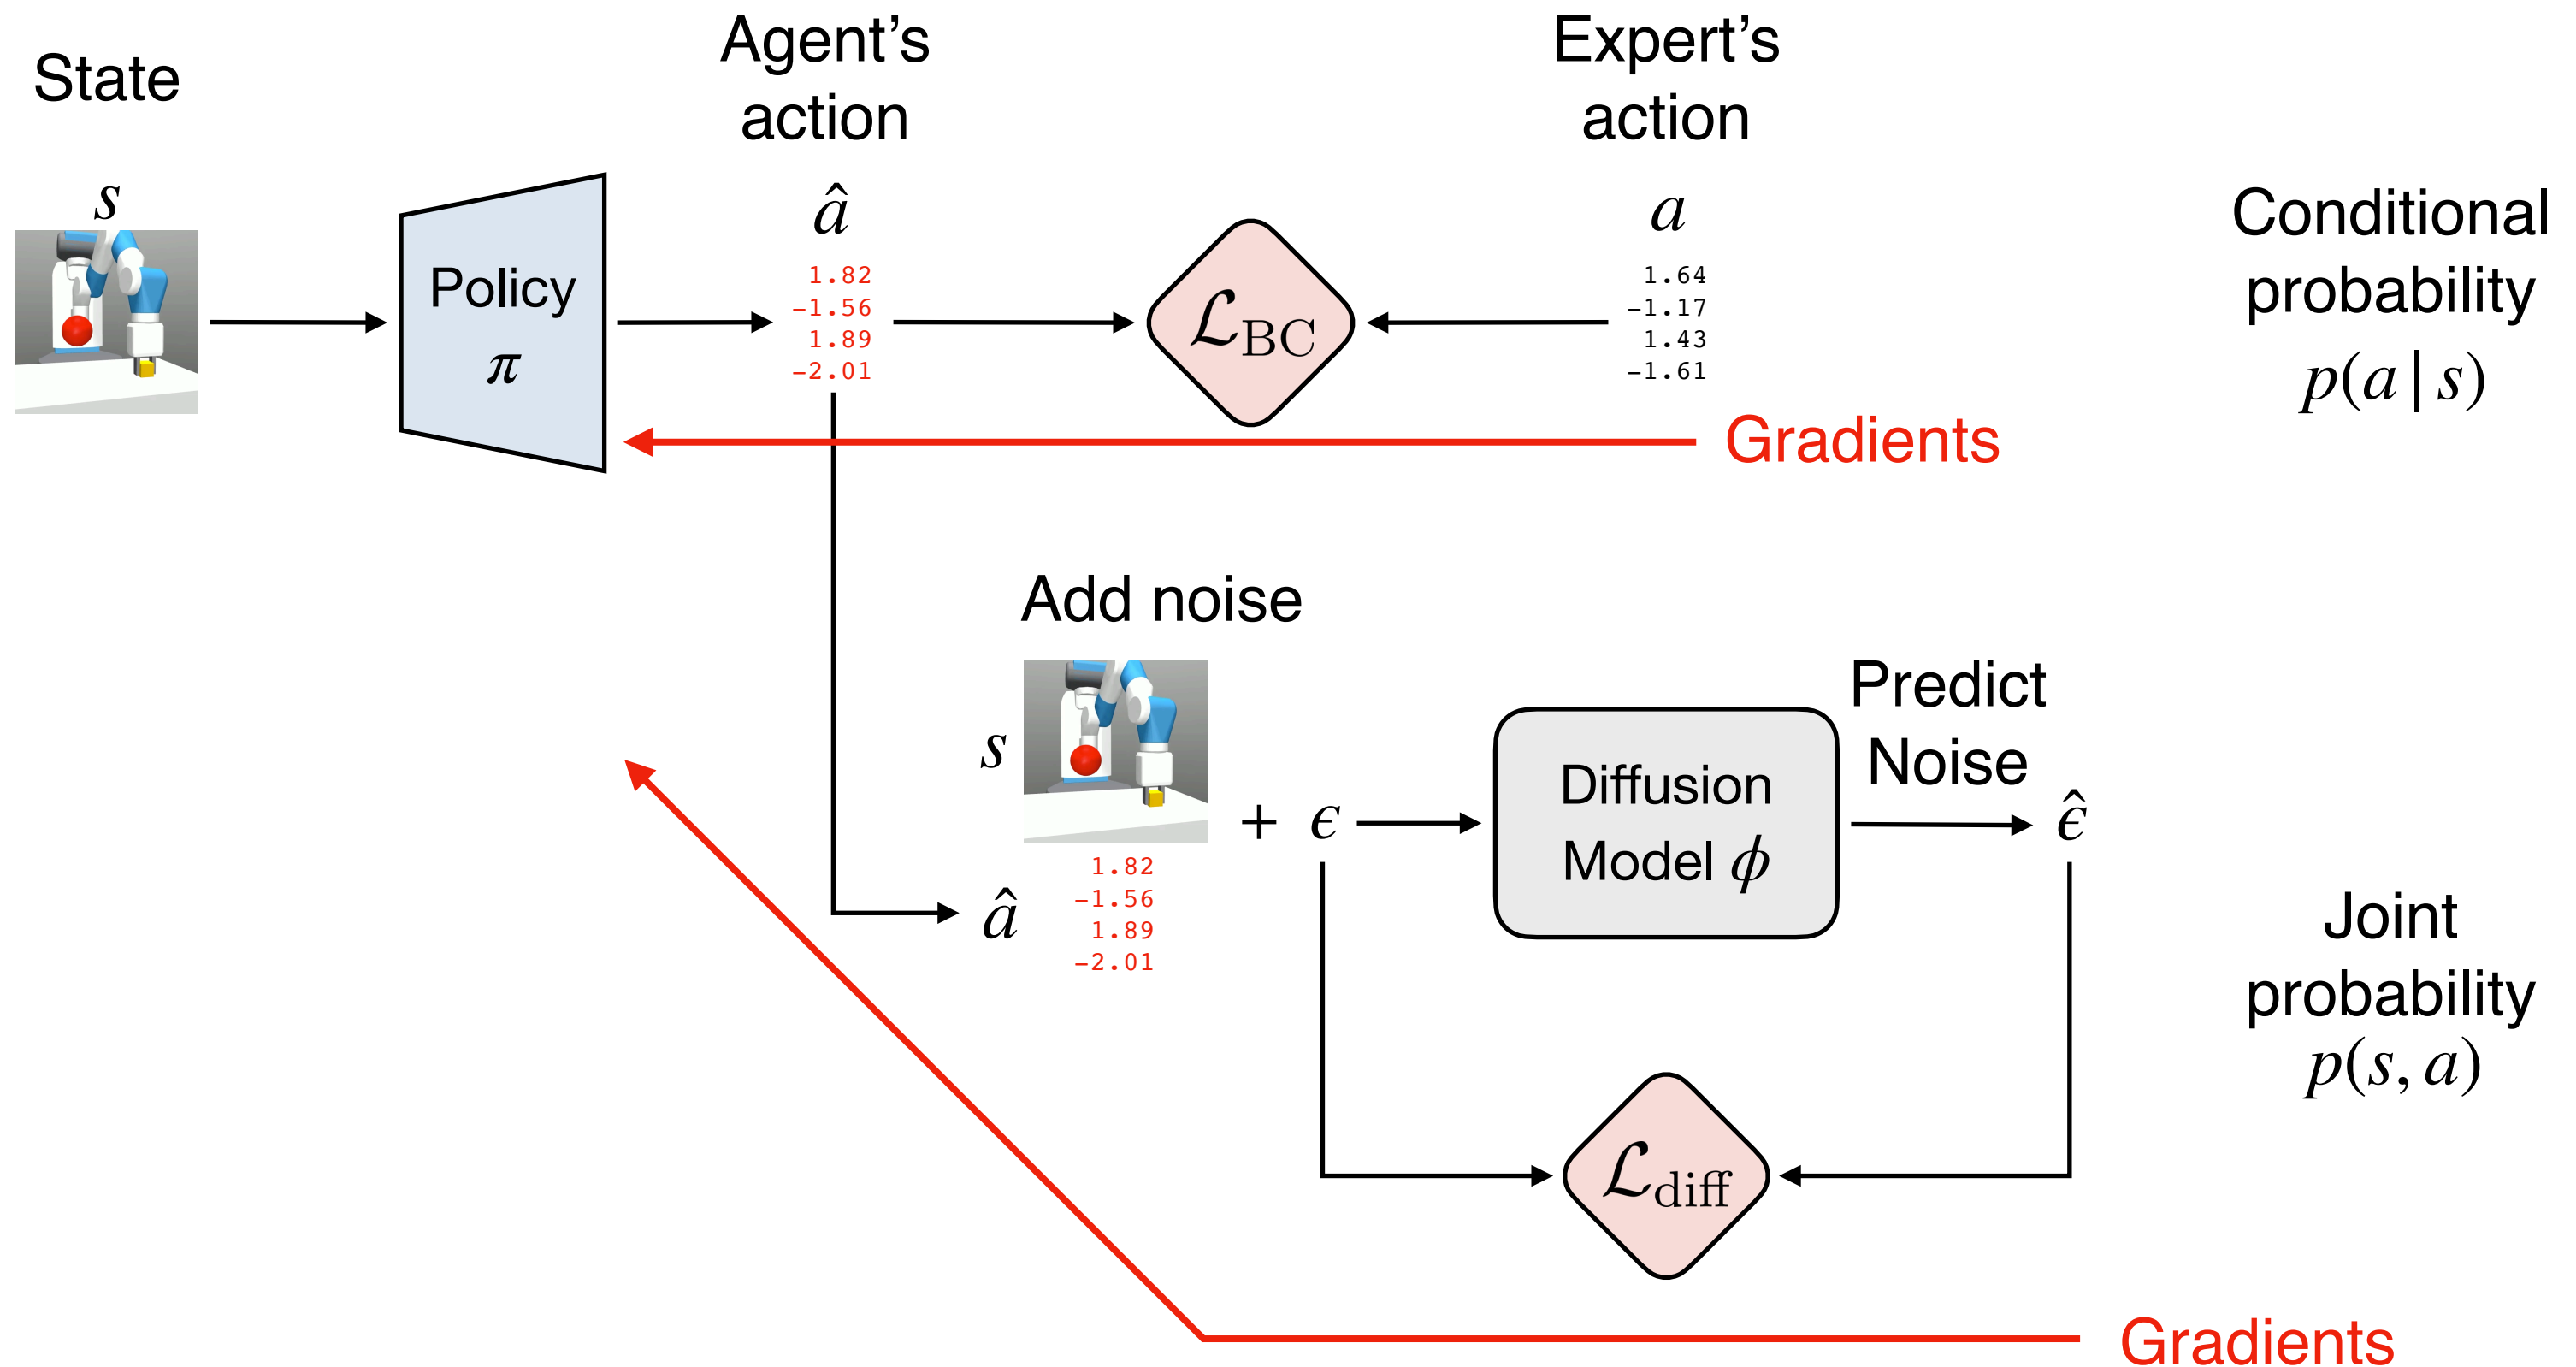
State

$s$

Policy $\pi$

Agent's action

$\hat{a}$

1.82
-1.56
1.89
-2.01

$\mathcal{L}_{\text{BC}}$

Expert's action

$a$

1.64
-1.17
1.43
-1.61

Conditional probability $p(a \mid s)$

Gradients

Add noise

$s$

$\hat{a}$

1.82
-1.56
1.89
-2.01

$+ \ \epsilon$

Diffusion Model $\phi$

Predict Noise

$\hat{\epsilon}$

$\mathcal{L}_{\text{diff}}$

Joint probability $p(s, a)$

Gradients